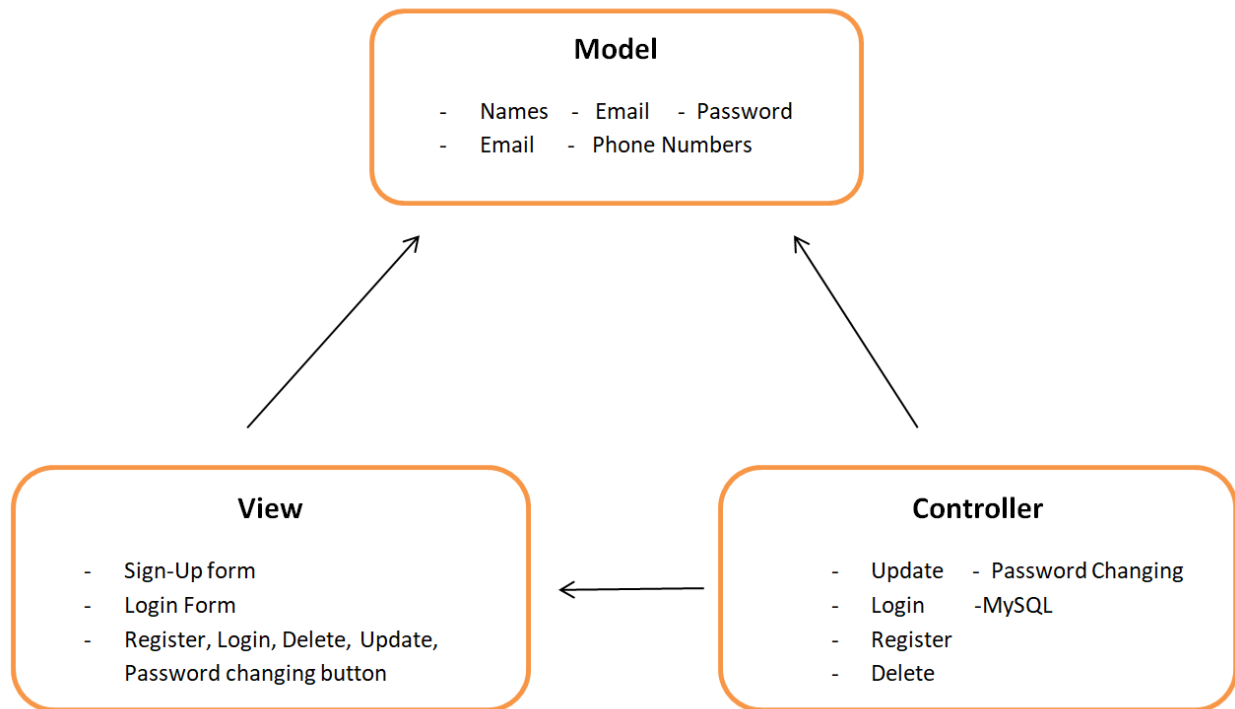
Model

- Names - Email - Password
- Email - Phone Numbers

View

- Sign-Up form
- Login Form
- Register, Login, Delete, Update, Password changing button

Controller

- Update - Password Changing
- Login -MySQL
- Register
- Delete